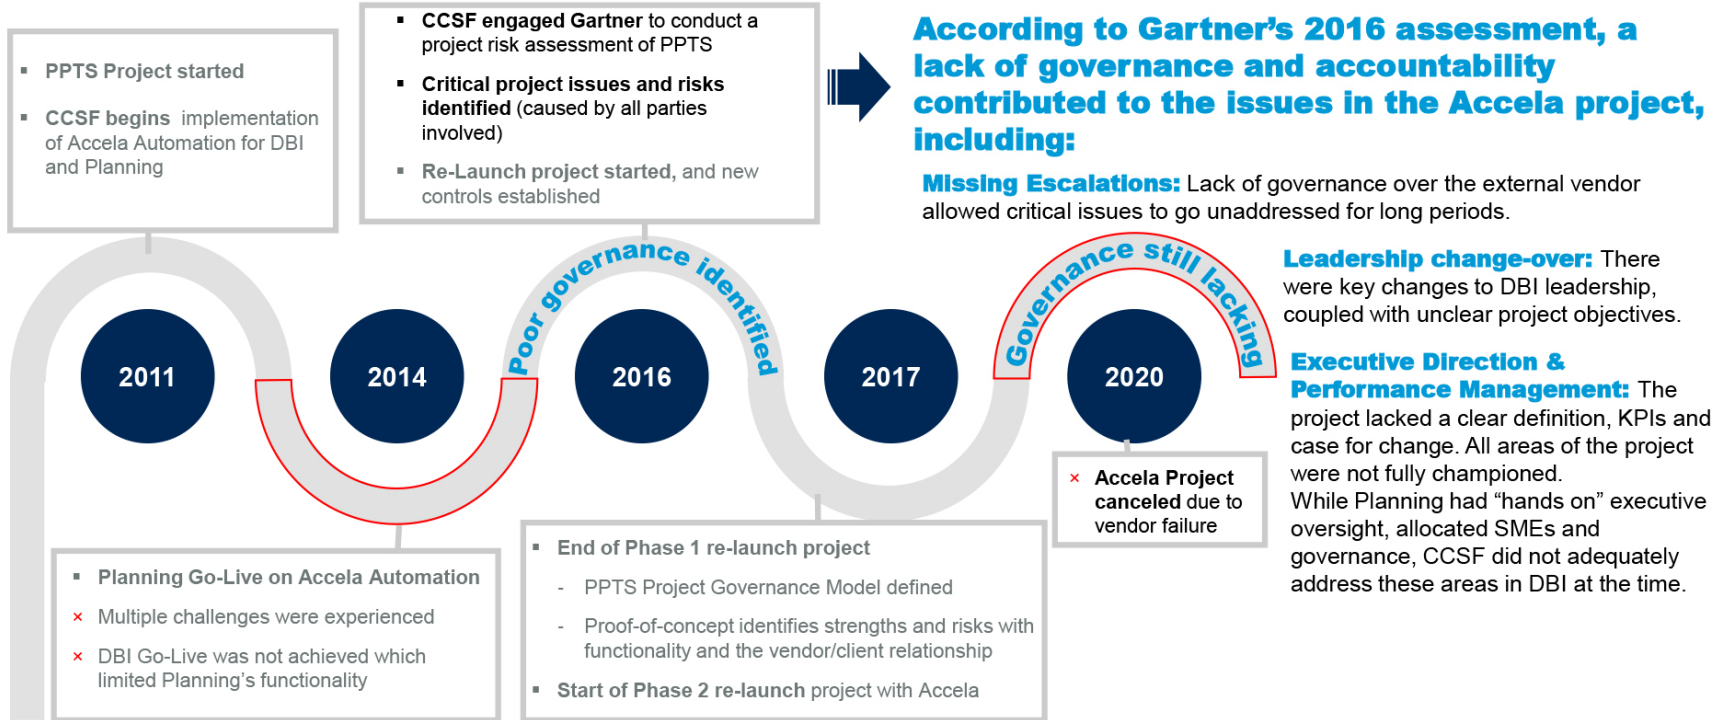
▪ PPTS Project started

▪ CCSF begins implementation of Accela Automation for DBI and Planning

▪ CCSF engaged Gartner to conduct a project risk assessment of PPTS

▪ Critical project issues and risks identified (caused by all parties involved)

▪ Re-Launch project started, and new controls established

According to Gartner's 2016 assessment, a lack of governance and accountability contributed to the issues in the Accela project, including:

Missing Escalations: Lack of governance over the external vendor allowed critical issues to go unaddressed for long periods.

Leadership change-over: There were key changes to DBI leadership, coupled with unclear project objectives.

Executive Direction & Performance Management: The project lacked a clear definition, KPIs and case for change. All areas of the project were not fully championed.
While Planning had "hands on" executive oversight, allocated SMEs and governance, CCSF did not adequately address these areas in DBI at the time.

Poor governance identified

Governance still lacking

2011

2014

2016

2017

2020

× Accela Project canceled due to vendor failure

▪ Planning Go-Live on Accela Automation
× Multiple challenges were experienced
× DBI Go-Live was not achieved which limited Planning's functionality

▪ End of Phase 1 re-launch project
- PPTS Project Governance Model defined
- Proof-of-concept identifies strengths and risks with functionality and the vendor/client relationship
▪ Start of Phase 2 re-launch project with Accela